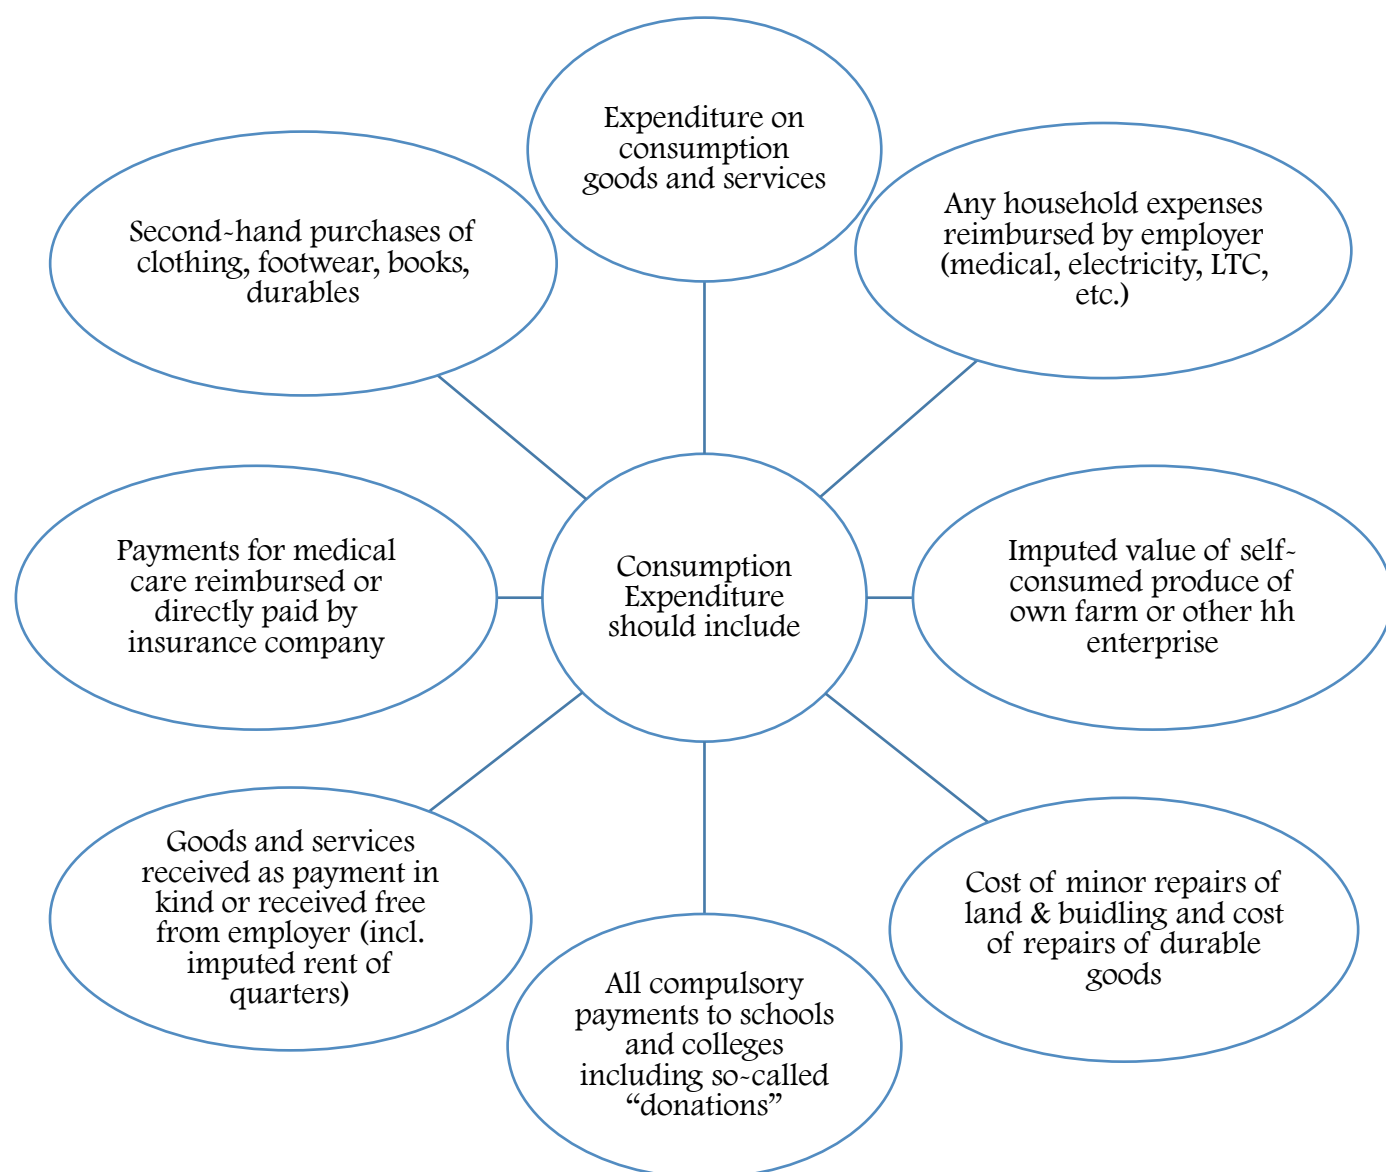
Expenditure on consumption goods and services

Second-hand purchases of clothing, footwear, books, durables

Any household expenses reimbursed by employer (medical, electricity, LTC, etc.)

Payments for medical care reimbursed or directly paid by insurance company

Consumption Expenditure should include

Imputed value of self-consumed produce of own farm or other hh enterprise

Goods and services received as payment in kind or received free from employer (incl. imputed rent of quarters)

All compulsory payments to schools and colleges including so-called "donations"

Cost of minor repairs of land & buidling and cost of repairs of durable goods